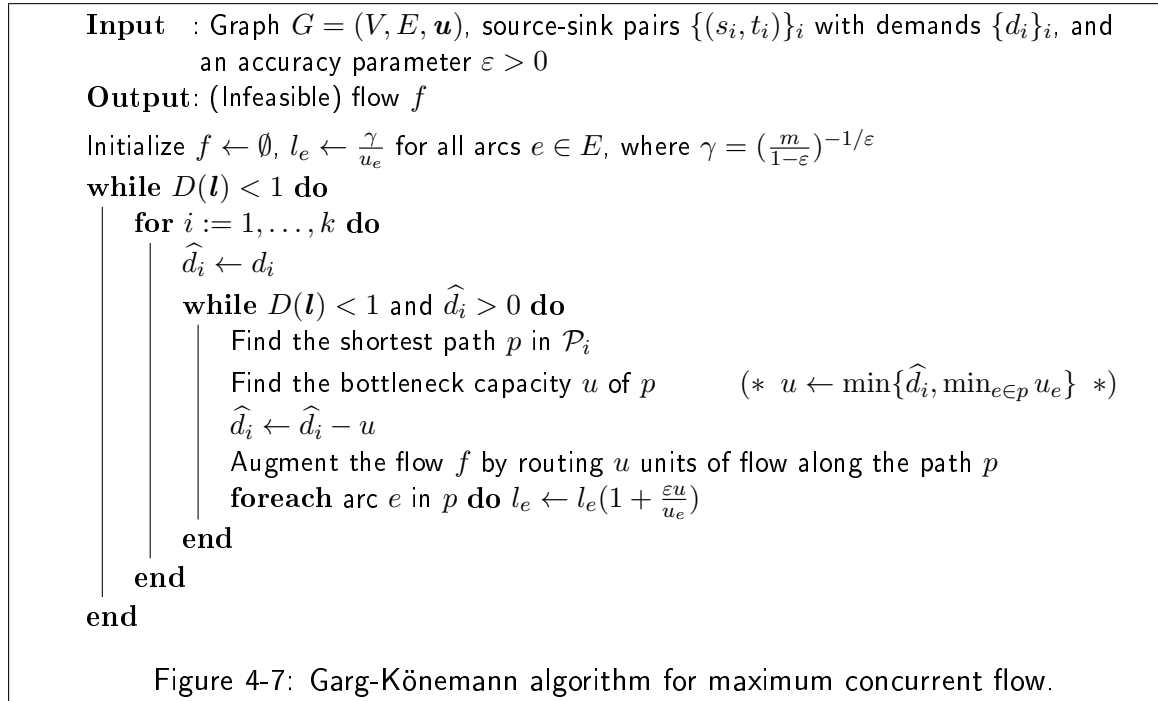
**Input** : Graph $G = (V, E, \boldsymbol{u})$, source-sink pairs $\{(s_i, t_i)\}_i$ with demands $\{d_i\}_i$, and an accuracy parameter $\varepsilon > 0$
**Output**: (Infeasible) flow $f$

Initialize $f \leftarrow \emptyset$, $l_e \leftarrow \frac{\gamma}{u_e}$ for all arcs $e \in E$, where $\gamma = (\frac{m}{1-\varepsilon})^{-1/\varepsilon}$
**while** $D(\boldsymbol{l}) < 1$ **do**
**for** $i := 1, \ldots, k$ **do**
$\widehat{d_i} \leftarrow d_i$
**while** $D(\boldsymbol{l}) < 1$ and $\widehat{d_i} > 0$ **do**
Find the shortest path $p$ in $\mathcal{P}_i$
Find the bottleneck capacity $u$ of $p$ $(*\ u \leftarrow \min\{\widehat{d_i}, \min_{e \in p} u_e\}\ *)$
$\widehat{d_i} \leftarrow \widehat{d_i} - u$
Augment the flow $f$ by routing $u$ units of flow along the path $p$
**foreach** arc $e$ in $p$ **do** $l_e \leftarrow l_e(1 + \frac{\varepsilon u}{u_e})$
**end**
**end**
**end**

Figure 4-7: Garg-Könemann algorithm for maximum concurrent flow.